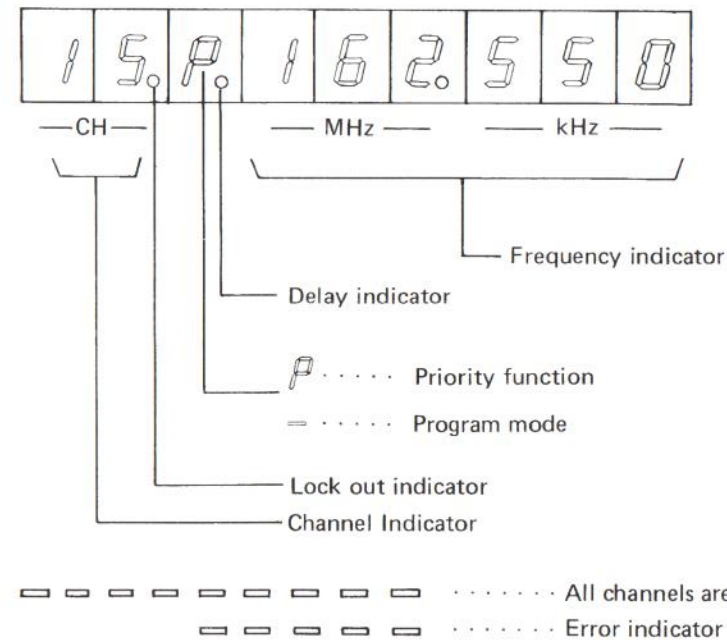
1 5. P. 1 6 2. 5 5 0

—CH—

— MHz —

— kHz —

Frequency indicator

Delay indicator

P ····· Priority function

= ····· Program mode

Lock out indicator

Channel Indicator

········ All channels are

······· Error indicator